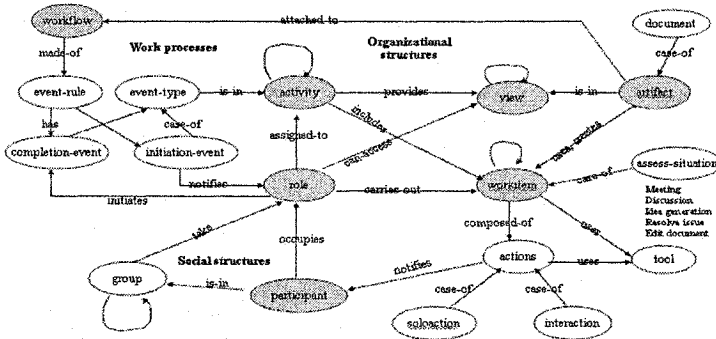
workflow
attached-to
document
made-of
Work processes
Organizational structures
case-of
event-rule
event-type
is-in
activity
provides
view
is-in
artifact
has
case-of
includes
completion-event
initiation-event
assigned-to
can-access
uses-creates
assess-situation
notifies
case-of
initiates
role
carries-out
workitem
Meeting
Discussion
Idea generation
Resolve issue
Edit document
composed-of
uses
takes
occupies
Social structures
notifies
actions
uses
tool
group
is-in
participant
case-of
case-of
soloaction
interaction